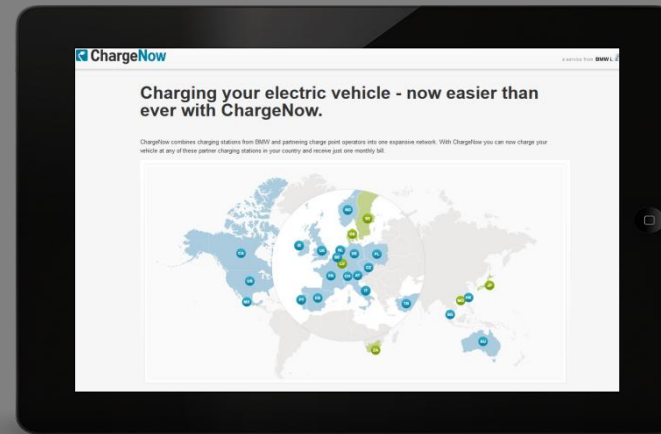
ChargeNow

a service from BMW i

Charging your electric vehicle - now easier than ever with ChargeNow.

ChargeNow combines charging stations from BMW and partnering charge point operators into one expansive network. With ChargeNow you can now charge your vehicle at any of these partner charging stations in your country and receive just one monthly bill.